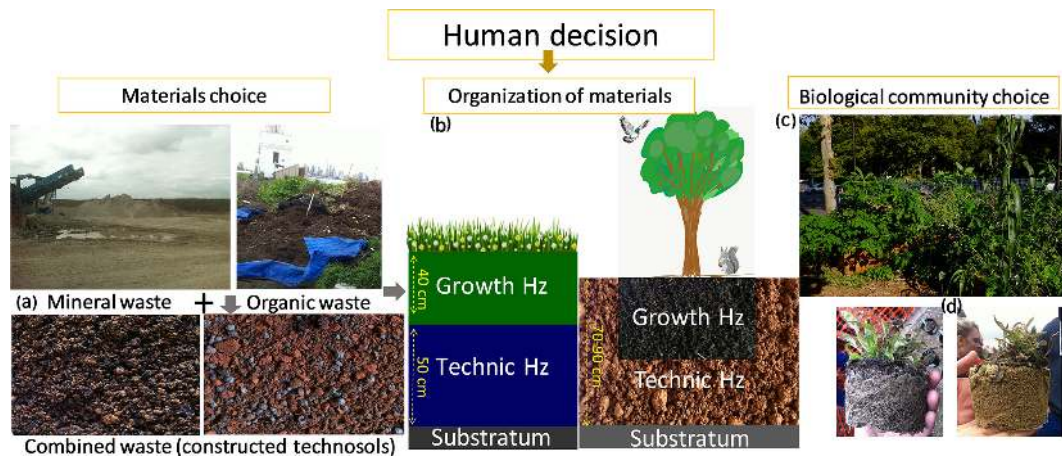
Human decision

Materials choice

Organization of materials

Biological community choice

(b)

(c)

(a) Mineral waste + Organic waste

40 cm

Growth Hz

50 cm

Technic Hz

70-90 cm

Growth Hz

Technic Hz

(d)

Combined waste (constructed technosols)

Substratum

Substratum